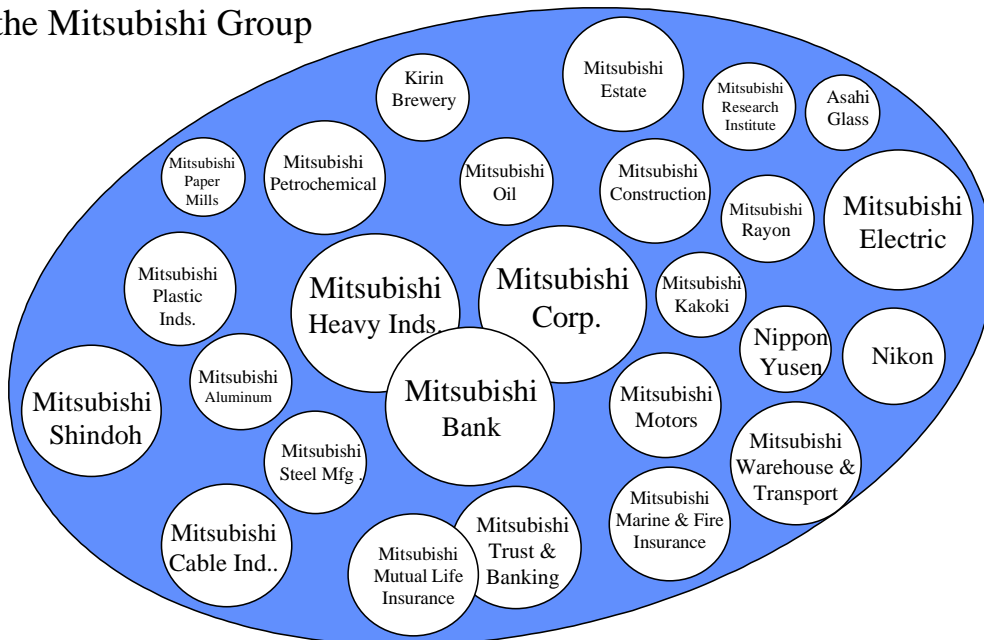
the Mitsubishi Group

Kirin Brewery

Mitsubishi Estate

Mitsubishi Research Institute

Asahi Glass

Mitsubishi Paper Mills

Mitsubishi Petrochemical

Mitsubishi Oil

Mitsubishi Construction

Mitsubishi Rayon

Mitsubishi Electric

Mitsubishi Plastic Inds.

Mitsubishi Heavy Inds.

Mitsubishi Corp.

Mitsubishi Kakoki

Nippon Yusen

Nikon

Mitsubishi Shindoh

Mitsubishi Aluminum

Mitsubishi Bank

Mitsubishi Motors

Mitsubishi Steel Mfg .

Mitsubishi Warehouse & Transport

Mitsubishi Cable Ind..

Mitsubishi Trust & Banking

Mitsubishi Marine & Fire Insurance

Mitsubishi Mutual Life Insurance